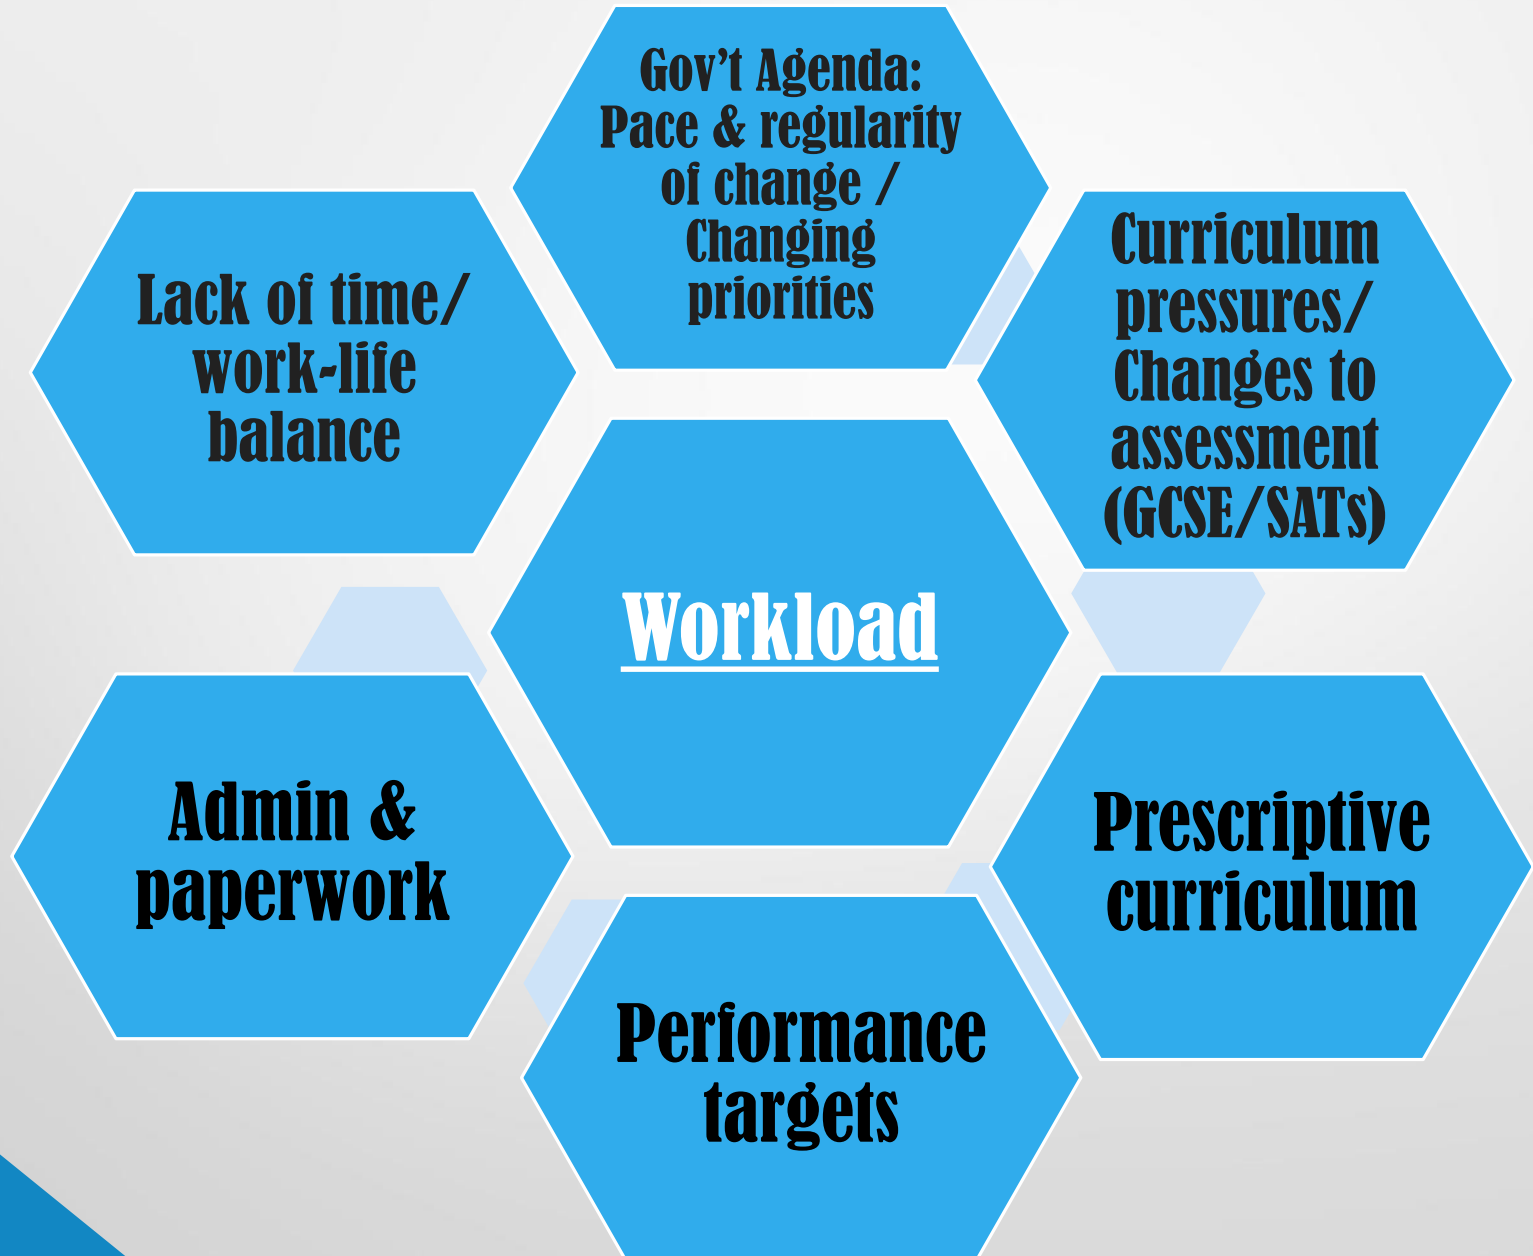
Gov’t Agenda: Pace & regularity of change / Changing priorities

Lack of time/ work-life balance

Curriculum pressures/ Changes to assessment (GCSE/SATs)

Workload

Admin & paperwork

Prescriptive curriculum

Performance targets